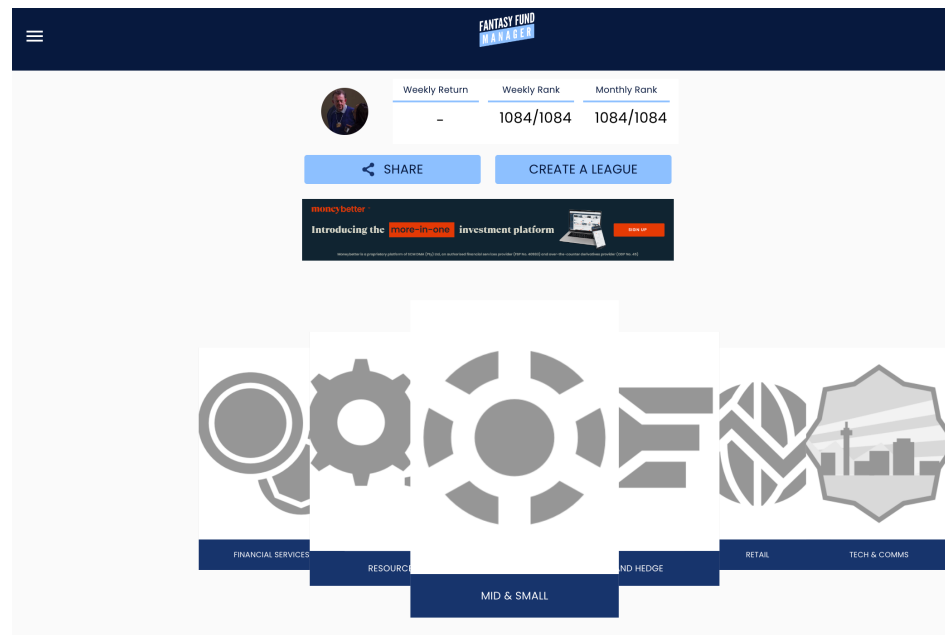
FANTASY FUND MANAGER

| Weekly Return | Weekly Rank | Monthly Rank |
|---|---|---|
| - | 1084/1084 | 1084/1084 |

SHARE

CREATE A LEAGUE

moneybetter

Introducing the more-in-one investment platform

SIGN UP

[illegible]

FINANCIAL SERVICES

RESOURCE

MID & SMALL

ND HEDGE

RETAIL

TECH & COMMS